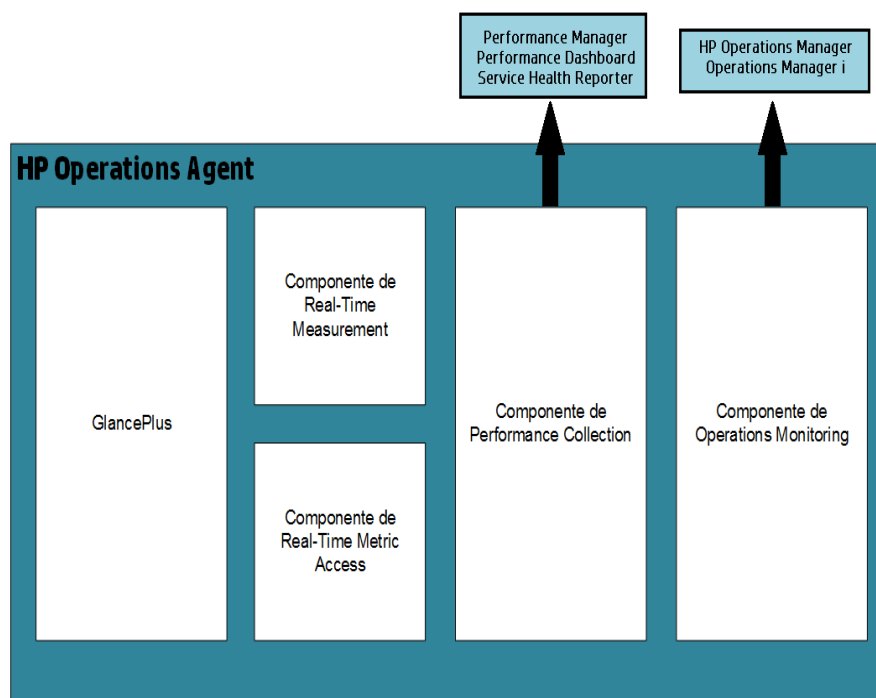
Performance Manager
Performance Dashboard
Service Health Reporter

HP Operations Manager
Operations Manager i

HP Operations Agent

GlancePlus

Componente de Real-Time Measurement

Componente de Real-Time Metric Access

Componente de Performance Collection

Componente de Operations Monitoring